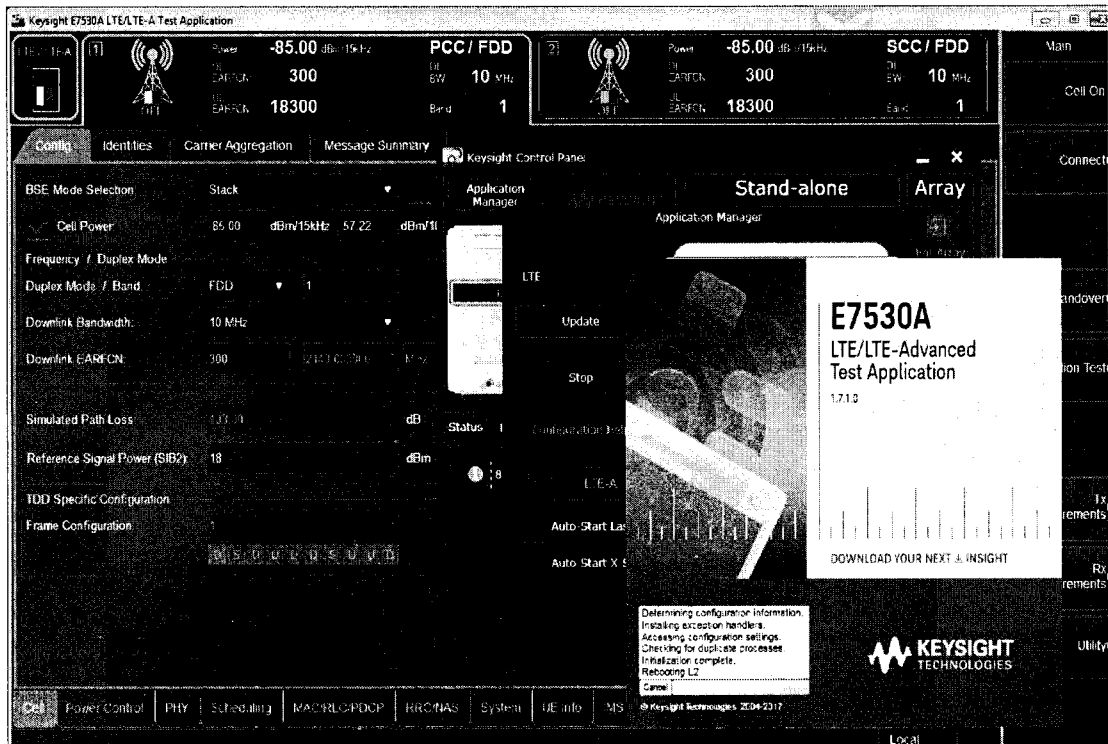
Keysight E7530A LTE/LTE-A Test Application

LTE/LTE-A [1] Power -85.00 dBm/15kHz PCC / FDD DL EARFCN 300 DL BW 10 MHz UL EARFCN 18300 Band 1

[2] Power -85.00 dBm/15kHz SCC / FDD DL EARFCN 300 DL BW 10 MHz UL EARFCN 18300 Band 1

Main
Cell On
Connect
Handover
ion Test
Tx rements
Rx rements
Utility

Config | Identities | Carrier Aggregation | Message Summary

BSE Mode Selection: Stack
Cell Power: -85.00 dBm/15kHz -57.22 dBm/1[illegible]
Frequency / Duplex Mode
Duplex Mode / Band: FDD 1
Downlink Bandwidth: 10 MHz
Downlink EARFCN: 300 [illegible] MHz
Simulated Path Loss: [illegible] dB
Reference Signal Power (SIB2): 18 dBm
TDD Specific Configuration
Frame Configuration: 1
D S U U U D S U U D

Keysight Control Panel
Application Manager
Stand-alone
Array
Application Manager
LTE
Update
Stop
Status
Configuration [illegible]
LTE-A
Auto-Start Las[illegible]
Auto Start X S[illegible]

E7530A
LTE/LTE-Advanced
Test Application
1.7.1.0
DOWNLOAD YOUR NEXT INSIGHT

Determining configuration information.
Installing exception handlers.
Accessing configuration settings.
Checking for duplicate processes.
Initialization complete.
Rebooting L2
Cancel

KEYSIGHT TECHNOLOGIES
© Keysight Technologies 2004-2017

Cell | Power Control | PHY | Scheduling | MAC/RLC/PDCP | RRC/NAS | System | UE Info | MS

Local